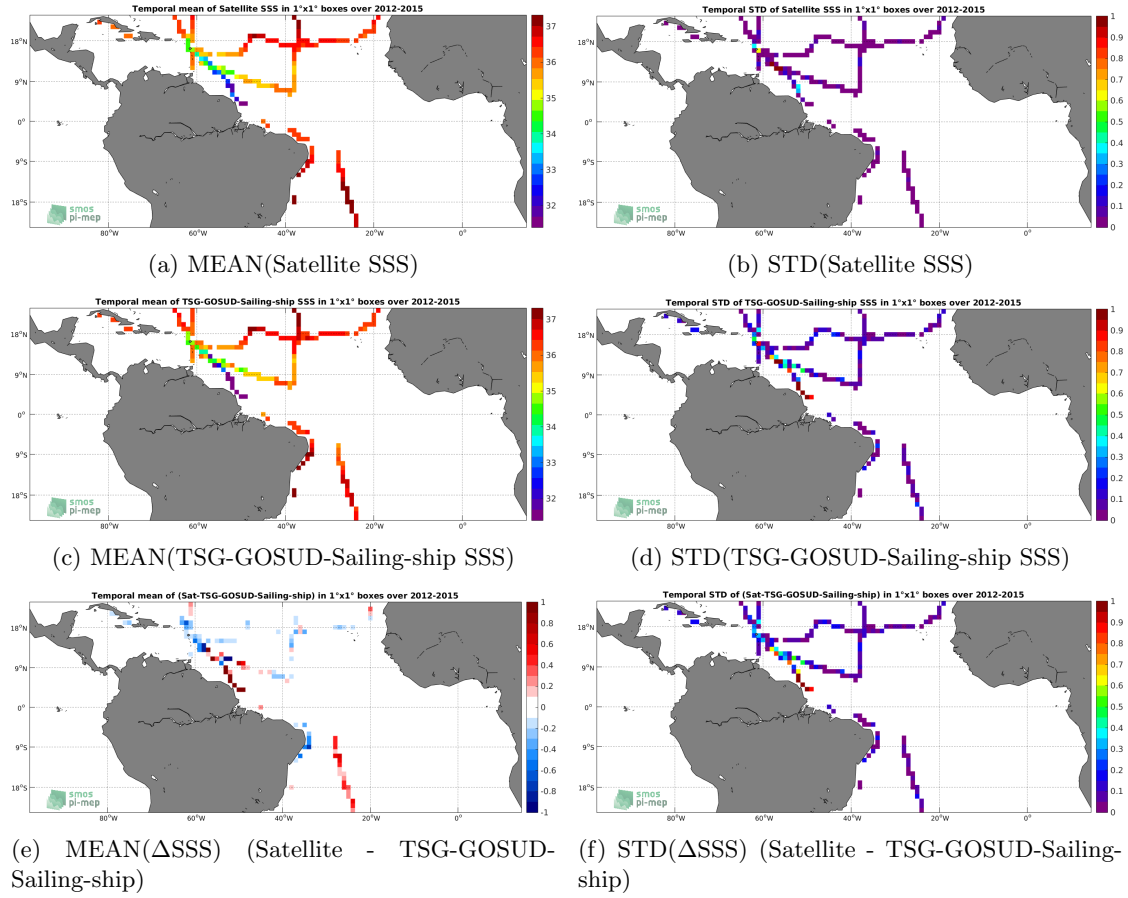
Temporal mean of Satellite SSS in 1°x1° boxes over 2012-2015

18°N
9°N
0°
9°S
18°S
80°W
60°W
40°W
20°W
0°
smos pi-mep
37
36
35
34
33
32

(a) MEAN(Satellite SSS)

Temporal STD of Satellite SSS in 1°x1° boxes over 2012-2015

18°N
9°N
0°
9°S
18°S
80°W
60°W
40°W
20°W
0°
smos pi-mep
1
0.9
0.8
0.7
0.6
0.5
0.4
0.3
0.2
0.1
0

(b) STD(Satellite SSS)

Temporal mean of TSG-GOSUD-Sailing-ship SSS in 1°x1° boxes over 2012-2015

18°N
9°N
0°
9°S
18°S
80°W
60°W
40°W
20°W
0°
smos pi-mep
37
36
35
34
33
32

(c) MEAN(TSG-GOSUD-Sailing-ship SSS)

Temporal STD of TSG-GOSUD-Sailing-ship SSS in 1°x1° boxes over 2012-2015

18°N
9°N
0°
9°S
18°S
80°W
60°W
40°W
20°W
0°
smos pi-mep
1
0.9
0.8
0.7
0.6
0.5
0.4
0.3
0.2
0.1
0

(d) STD(TSG-GOSUD-Sailing-ship SSS)

Temporal mean of (Sat-TSG-GOSUD-Sailing-ship) in 1°x1° boxes over 2012-2015

18°N
9°N
0°
9°S
18°S
80°W
60°W
40°W
20°W
0°
smos pi-mep
1
0.8
0.6
0.4
0.2
0
-0.2
-0.4
-0.6
-0.8
-1

(e) MEAN(ΔSSS) (Satellite - TSG-GOSUD-Sailing-ship)

Temporal STD of (Sat-TSG-GOSUD-Sailing-ship) in 1°x1° boxes over 2012-2015

18°N
9°N
0°
9°S
18°S
80°W
60°W
40°W
20°W
0°
smos pi-mep
1
0.9
0.8
0.7
0.6
0.5
0.4
0.3
0.2
0.1
0

(f) STD(ΔSSS) (Satellite - TSG-GOSUD-Sailing-ship)